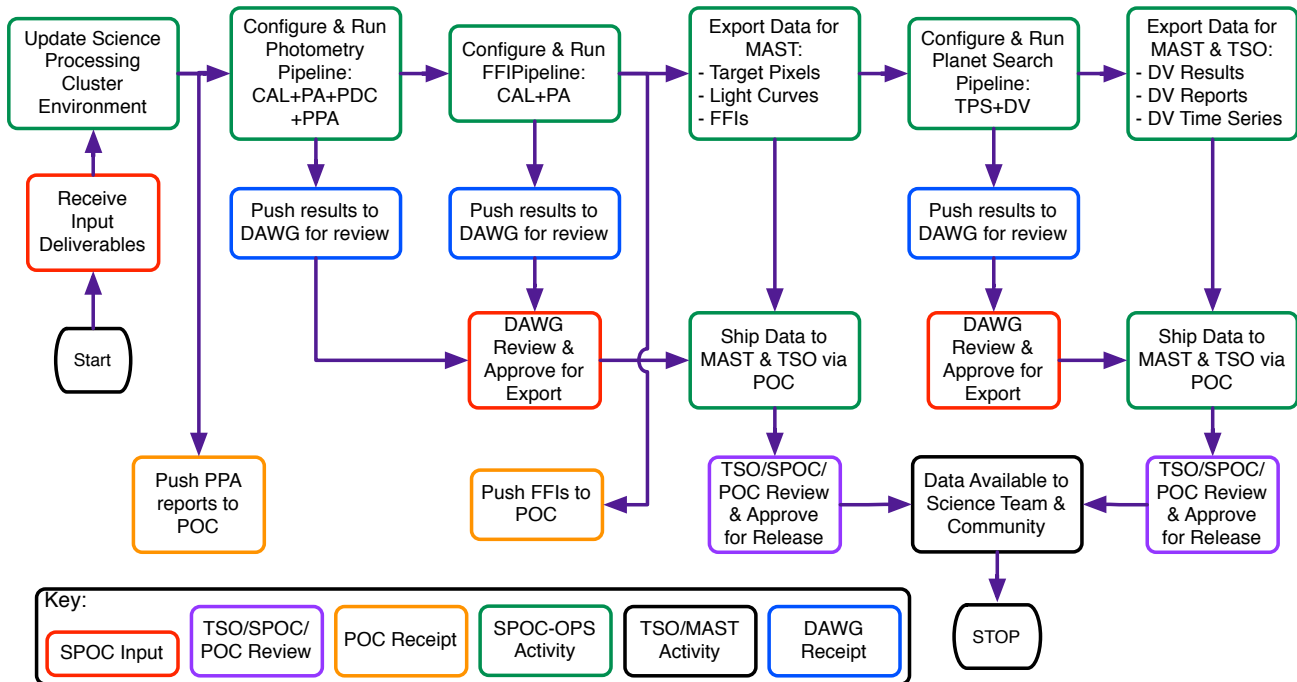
Update Science Processing Cluster Environment

Configure & Run Photometry Pipeline: CAL+PA+PDC +PPA

Configure & Run FFIPipeline: CAL+PA

Export Data for MAST:
- Target Pixels
- Light Curves
- FFIs

Configure & Run Planet Search Pipeline: TPS+DV

Export Data for MAST & TSO:
- DV Results
- DV Reports
- DV Time Series

Receive Input Deliverables

Start

Push results to DAWG for review

Push results to DAWG for review

Push results to DAWG for review

DAWG Review & Approve for Export

Ship Data to MAST & TSO via POC

DAWG Review & Approve for Export

Ship Data to MAST & TSO via POC

Push PPA reports to POC

Push FFIs to POC

TSO/SPOC/ POC Review & Approve for Release

Data Available to Science Team & Community

TSO/SPOC/ POC Review & Approve for Release

STOP

Key:
SPOC Input
TSO/SPOC/ POC Review
POC Receipt
SPOC-OPS Activity
TSO/MAST Activity
DAWG Receipt